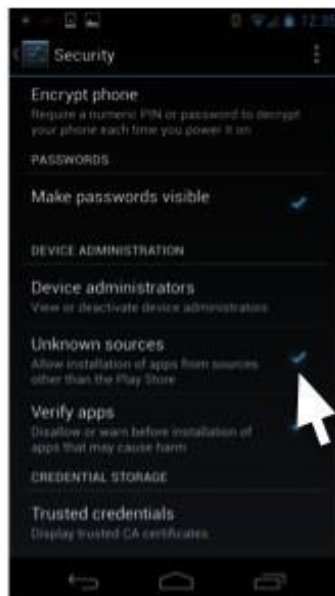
12:35

Security

Encrypt phone
Require a numeric PIN or password to decrypt your phone each time you power it on

PASSWORDS

Make passwords visible

DEVICE ADMINISTRATION

Device administrators
View or deactivate device administrators

Unknown sources
Allow installation of apps from sources other than the Play Store

Verify apps
Disallow or warn before installation of apps that may cause harm

CREDENTIAL STORAGE

Trusted credentials
Display trusted CA certificates